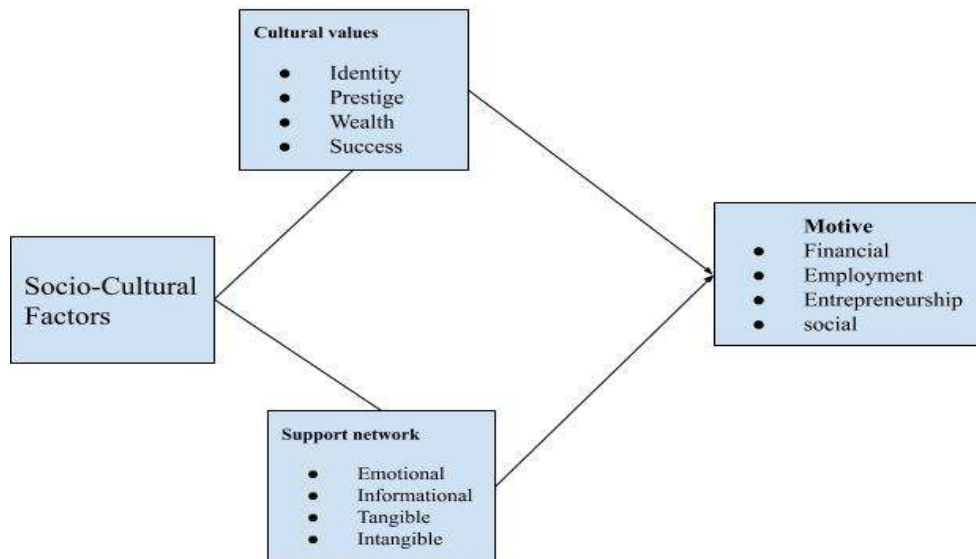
Cultural values

- Identity
- Prestige
- Wealth
- Success

Socio-Cultural Factors

Motive

- Financial
- Employment
- Entrepreneurship
- social

Support network

- Emotional
- Informational
- Tangible
- Intangible